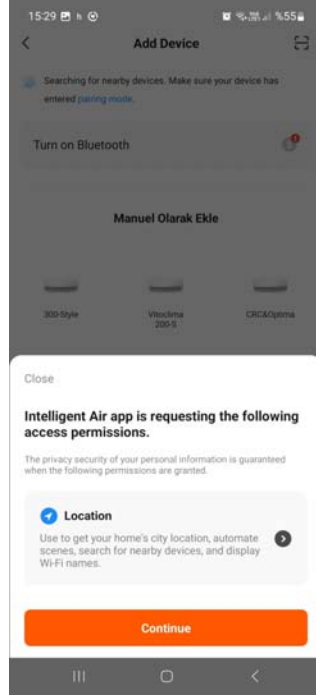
15:29 %55

Add Device

Searching for nearby devices. Make sure your device has entered pairing mode.

Turn on Bluetooth

Manuel Olarak Ekle

300-Style

Vitoclima 200-S

CRC&Optima

Close

Intelligent Air app is requesting the following access permissions.

The privacy security of your personal information is guaranteed when the following permissions are granted.

Location

Use to get your home's city location, automate scenes, search for nearby devices, and display Wi-Fi names.

Continue